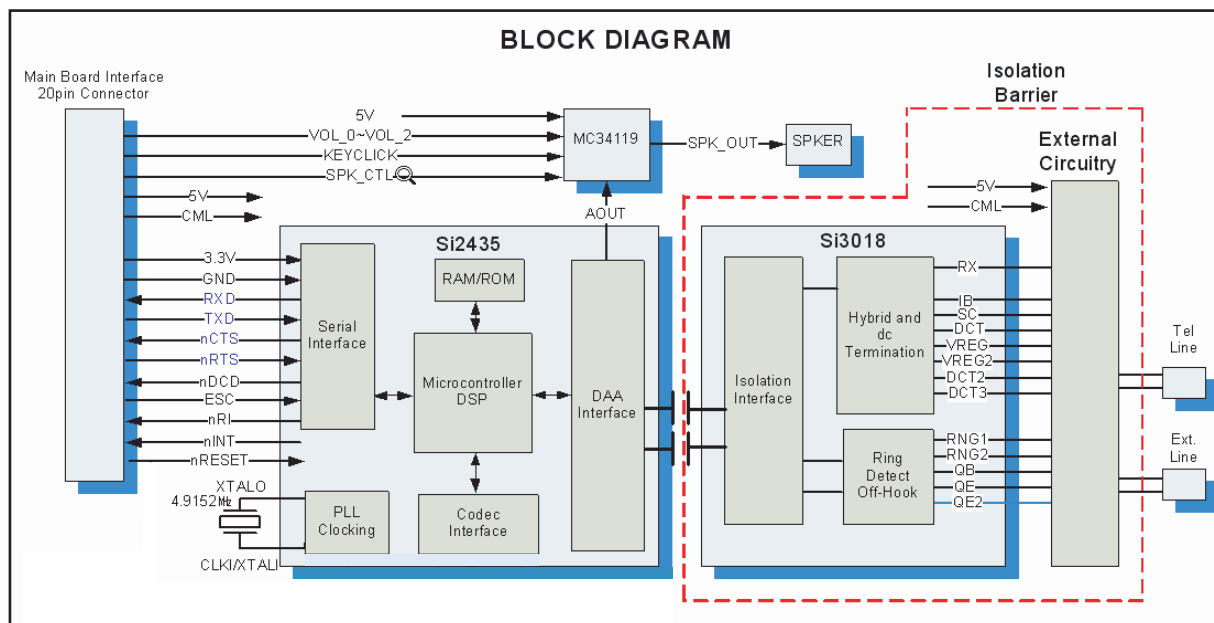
BLOCK DIAGRAM

Main Board Interface
20pin Connector

5V
VOL_0~VOL_2
KEYCLICK
SPK_CTL
MC34119
SPK_OUT
SPKER
5V
CML
AOUT

Isolation
Barrier

External
Circuitry

5V
CML

Si2435
3.3V
GND
RXD
TXD
nCTS
nRTS
nDCD
ESC
nRI
nINT
nRESET
Serial
Interface
RAM/ROM
Microcontroller
DSP
DAA
Interface
XTALO
4.9152M
PLL
Clocking
Codec
Interface
CLKI/XTALI

Si3018
Isolation
Interface
Hybrid and
dc
Termination
RX
IB
SC
DCT
VREG
VREG2
DCT2
DCT3
Ring
Detect
Off-Hook
RNG1
RNG2
QB
QE
QE2

Tel
Line

Ext.
Line